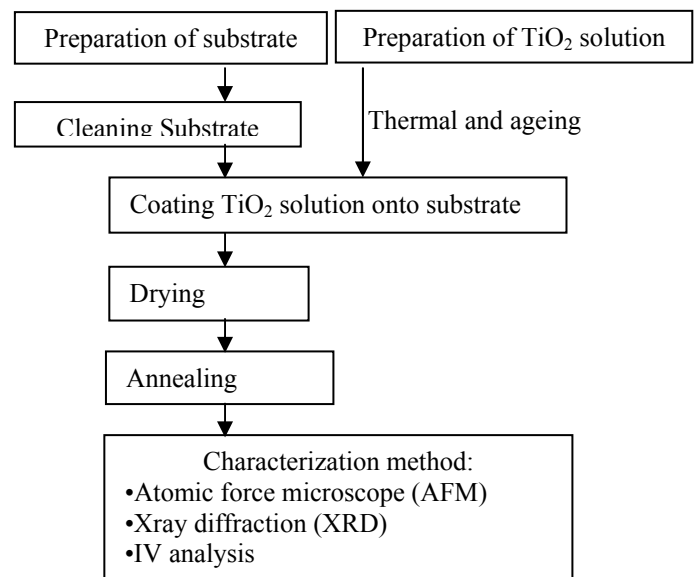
Preparation of substrate

Preparation of $TiO_2$ solution

Cleaning Substrate

Thermal and ageing

Coating $TiO_2$ solution onto substrate

Drying

Annealing

Characterization method:
•Atomic force microscope (AFM)
•Xray diffraction (XRD)
•IV analysis